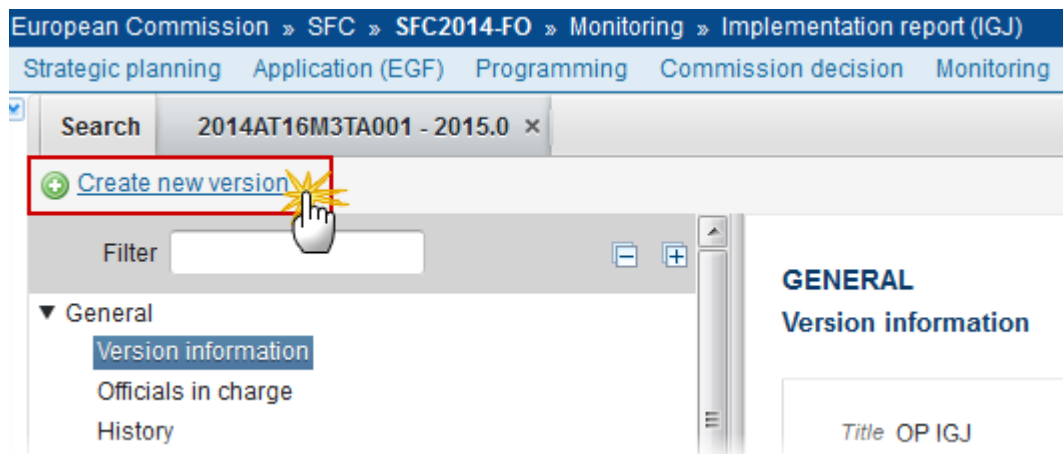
European Commission » SFC » SFC2014-FO » Monitoring » Implementation report (IGJ)

Strategic planning Application (EGF) Programming Commission decision Monitoring

Search 2014AT16M3TA001 - 2015.0 ×

Create new version

Filter

▼ General

Version information

Officials in charge

History

GENERAL

Version information

Title OP IGJ